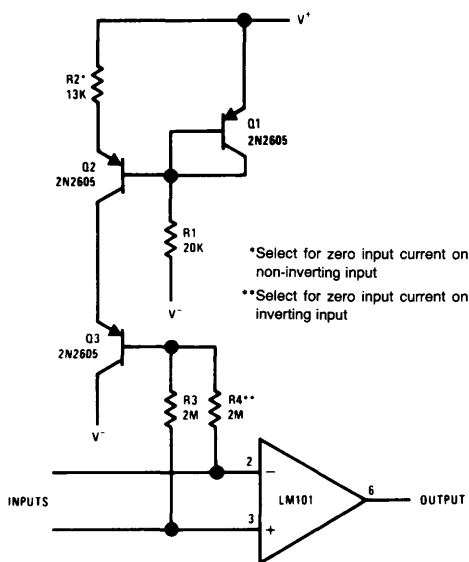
$V^+$

R2*
13K

Q1
2N2605

Q2
2N2605

R1
20K

$V^-$

*Select for zero input current on non-inverting input

**Select for zero input current on inverting input

Q3
2N2605

$V^-$

R3
2M

R4**
2M

2

$-$

LM101

6

OUTPUT

INPUTS

3

+